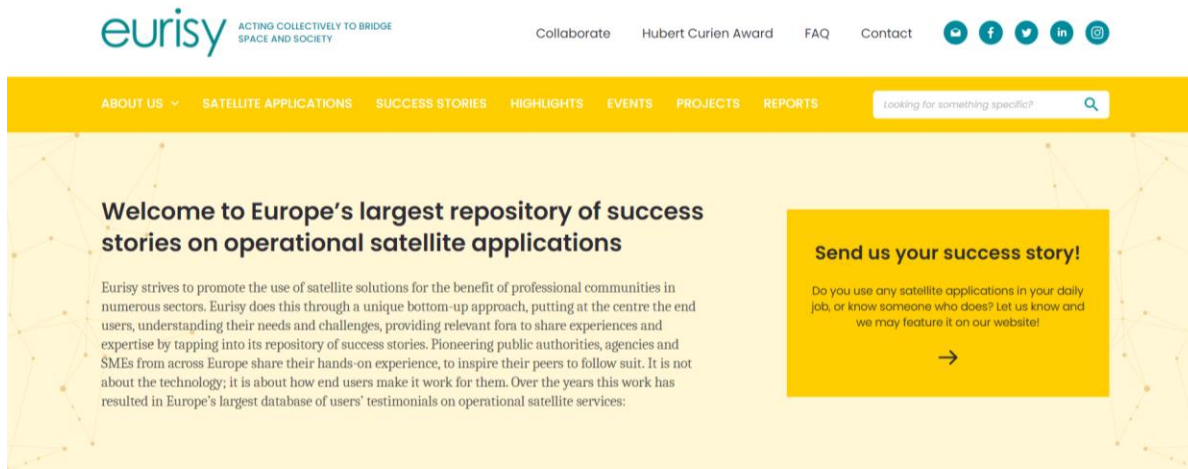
eurisy ACTING COLLECTIVELY TO BRIDGE SPACE AND SOCIETY

Collaborate Hubert Curien Award FAQ Contact

ABOUT US SATELLITE APPLICATIONS SUCCESS STORIES HIGHLIGHTS EVENTS PROJECTS REPORTS

Looking for something specific?

Welcome to Europe's largest repository of success stories on operational satellite applications

Eurisy strives to promote the use of satellite solutions for the benefit of professional communities in numerous sectors. Eurisy does this through a unique bottom-up approach, putting at the centre the end users, understanding their needs and challenges, providing relevant fora to share experiences and expertise by tapping into its repository of success stories. Pioneering public authorities, agencies and SMEs from across Europe share their hands-on experience, to inspire their peers to follow suit. It is not about the technology; it is about how end users make it work for them. Over the years this work has resulted in Europe's largest database of users' testimonials on operational satellite services:

Send us your success story!

Do you use any satellite applications in your daily job, or know someone who does? Let us know and we may feature it on our website!

→